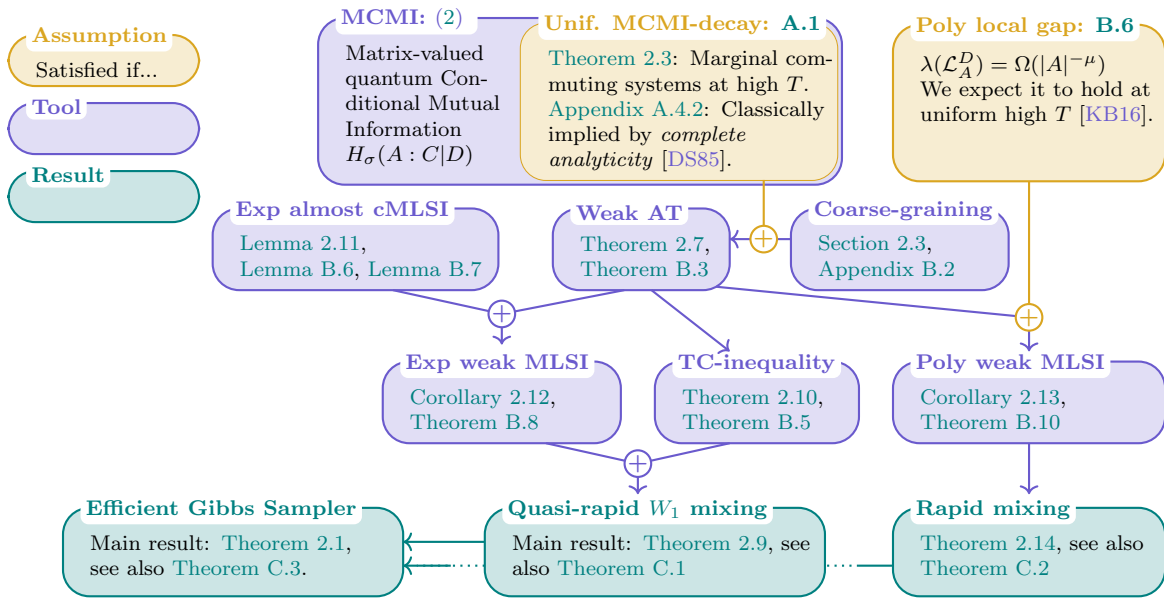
Assumption
Satisfied if...

Tool

Result

MCMI: (2)
Matrix-valued quantum Conditional Mutual Information $H_\sigma(A:C|D)$

Unif. MCMI-decay: A.1
Theorem 2.3: Marginal commuting systems at high $T$. Appendix A.4.2: Classically implied by *complete analyticity* [DS85].

Poly local gap: B.6
$\lambda(\mathcal{L}_A^D) = \Omega(|A|^{-\mu})$
We expect it to hold at uniform high $T$ [KB16].

Exp almost cMLSI
Lemma 2.11, Lemma B.6, Lemma B.7

Weak AT
Theorem 2.7, Theorem B.3

Coarse-graining
Section 2.3, Appendix B.2

Exp weak MLSI
Corollary 2.12, Theorem B.8

TC-inequality
Theorem 2.10, Theorem B.5

Poly weak MLSI
Corollary 2.13, Theorem B.10

Efficient Gibbs Sampler
Main result: Theorem 2.1, see also Theorem C.3.

Quasi-rapid $W_1$ mixing
Main result: Theorem 2.9, see also Theorem C.1

Rapid mixing
Theorem 2.14, see also Theorem C.2